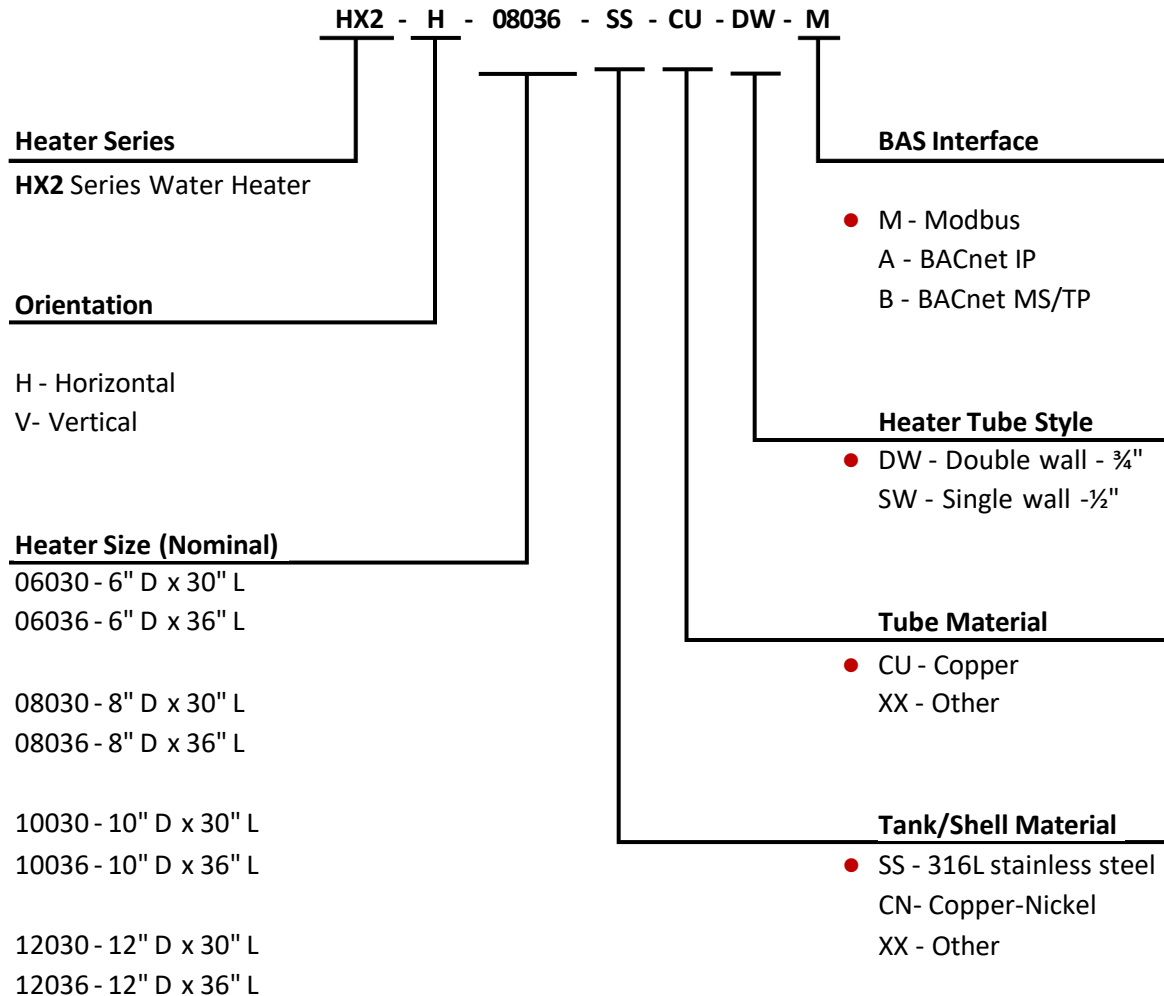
HX2 - H - 08036 - SS - CU - DW - M

Heater Series

HX2 Series Water Heater

Orientation

H - Horizontal
V- Vertical

Heater Size (Nominal)

06030 - 6" D x 30" L
06036 - 6" D x 36" L

08030 - 8" D x 30" L
08036 - 8" D x 36" L

10030 - 10" D x 30" L
10036 - 10" D x 36" L

12030 - 12" D x 30" L
12036 - 12" D x 36" L

BAS Interface

● M - Modbus
A - BACnet IP
B - BACnet MS/TP

Heater Tube Style

● DW - Double wall - ¾"
SW - Single wall -½"

Tube Material

● CU - Copper
XX - Other

Tank/Shell Material

● SS - 316L stainless steel
CN- Copper-Nickel
XX - Other